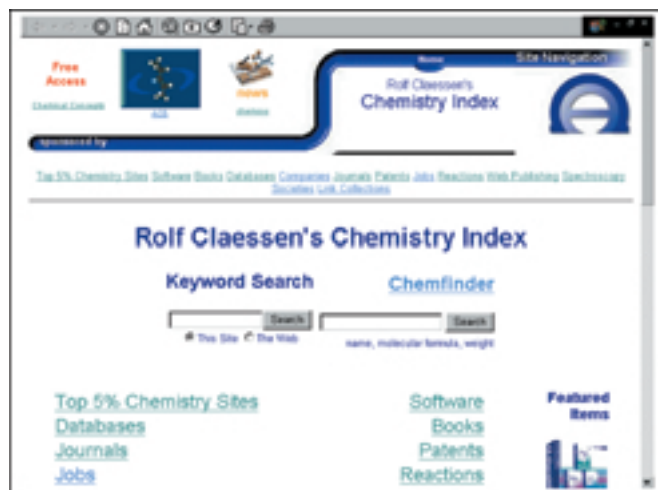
Free Access
Chemical Concepts

ACS

news
distillation

Home
Site Navigation

Rolf Claessen's
Chemistry Index

sponsored by

Top 5% Chemistry Sites Software Books Databases Companies Journals Patents Jobs Reactions Web Publishing Spectroscopy Societies Link Collections

Rolf Claessen's Chemistry Index

Keyword Search

Search
This Site The Web

Chemfinder

Search
name, molecular formula, weight

Top 5% Chemistry Sites
Databases
Journals
Jobs

Software
Books
Patents
Reactions

Featured Items